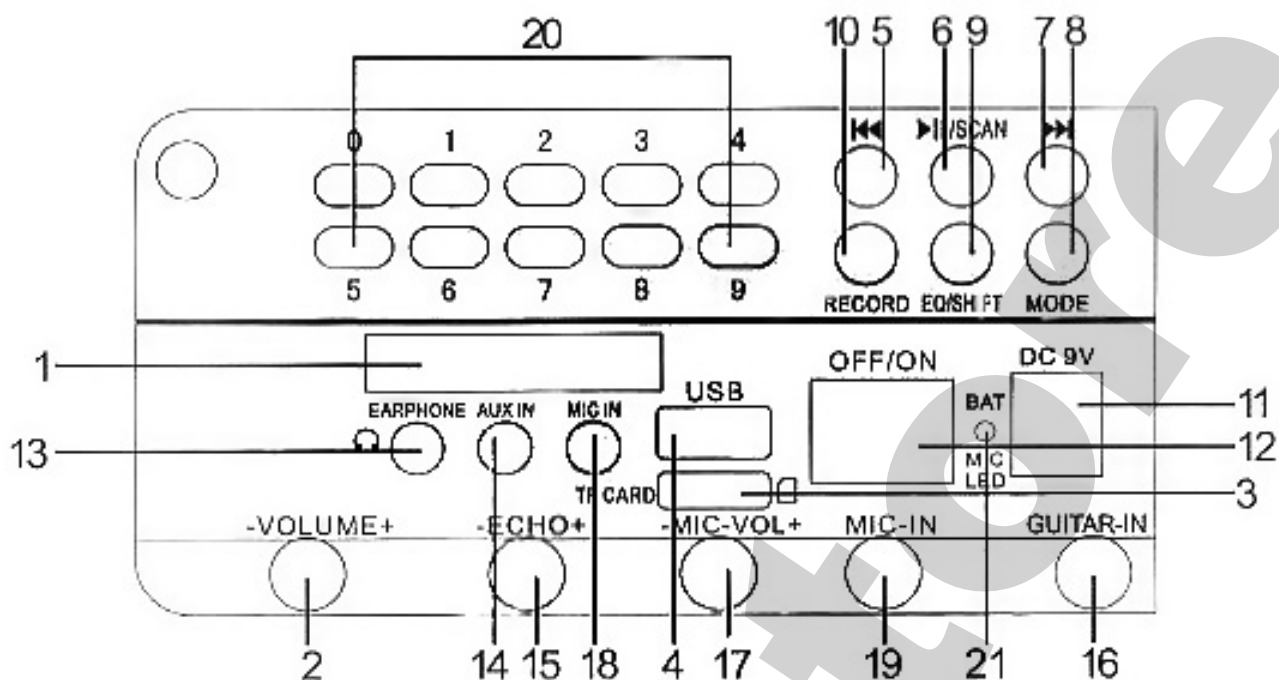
20
10 5 6 9 7 8
0 1 2 3 4
⏮ ▶II/SCAN ⏭
5 6 7 8 9
RECORD EQ/SHIFT MODE
1
OFF/ON
DC 9V
USB
BAT
11
13
EARPHONE AUX IN MIC IN
12
MIC LED
TF CARD
3
-VOLUME+ -ECHO+ -MIC-VOL+ MIC-IN GUITAR-IN
2 14 15 18 4 17 19 21 16